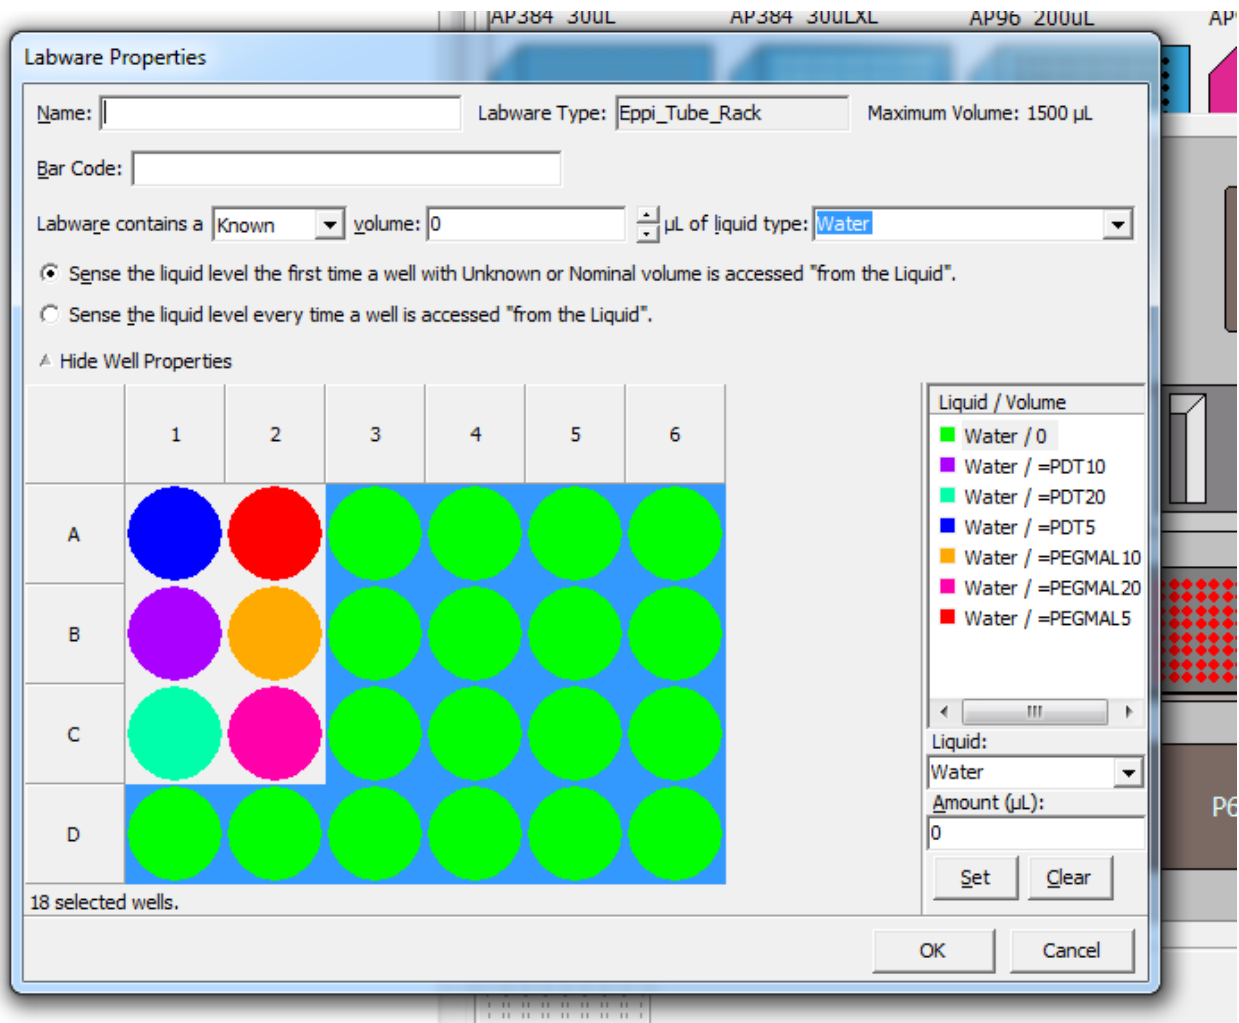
AP384 30uL AP384 30uLXL AP96 200uL AP

Labware Properties

Name:

Labware Type: Eppi_Tube_Rack

Maximum Volume: 1500 µL

Bar Code:

Labware contains a Known volume: 0 µL of liquid type: Water

Sense the liquid level the first time a well with Unknown or Nominal volume is accessed "from the Liquid".

Sense the liquid level every time a well is accessed "from the Liquid".

Hide Well Properties

| | 1 | 2 | 3 | 4 | 5 | 6 |
|---|---|---|---|---|---|---|
| A | | | | | | |
| B | | | | | | |
| C | | | | | | |
| D | | | | | | |

Liquid / Volume
Water / 0
Water / =PDT10
Water / =PDT20
Water / =PDT5
Water / =PEGMAL10
Water / =PEGMAL20
Water / =PEGMAL5

Liquid:
Water
Amount (µL):
0
Set Clear

18 selected wells.

OK Cancel

P6